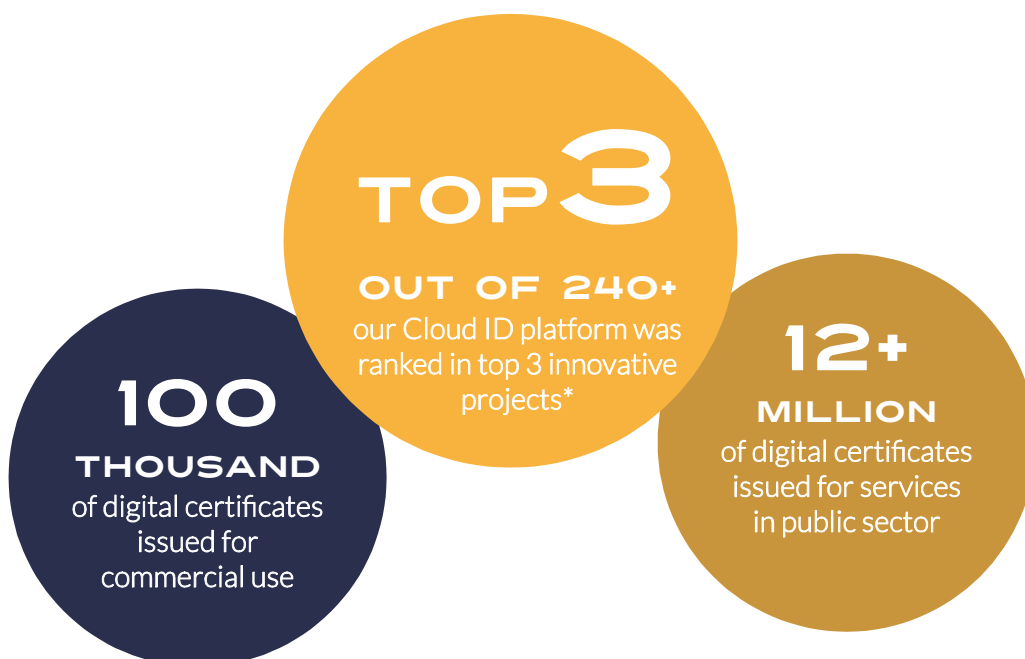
TOP 3

OUT OF 240+
our Cloud ID platform was ranked in top 3 innovative projects*

100
THOUSAND
of digital certificates issued for commercial use

12+
MILLION
of digital certificates issued for services in public sector